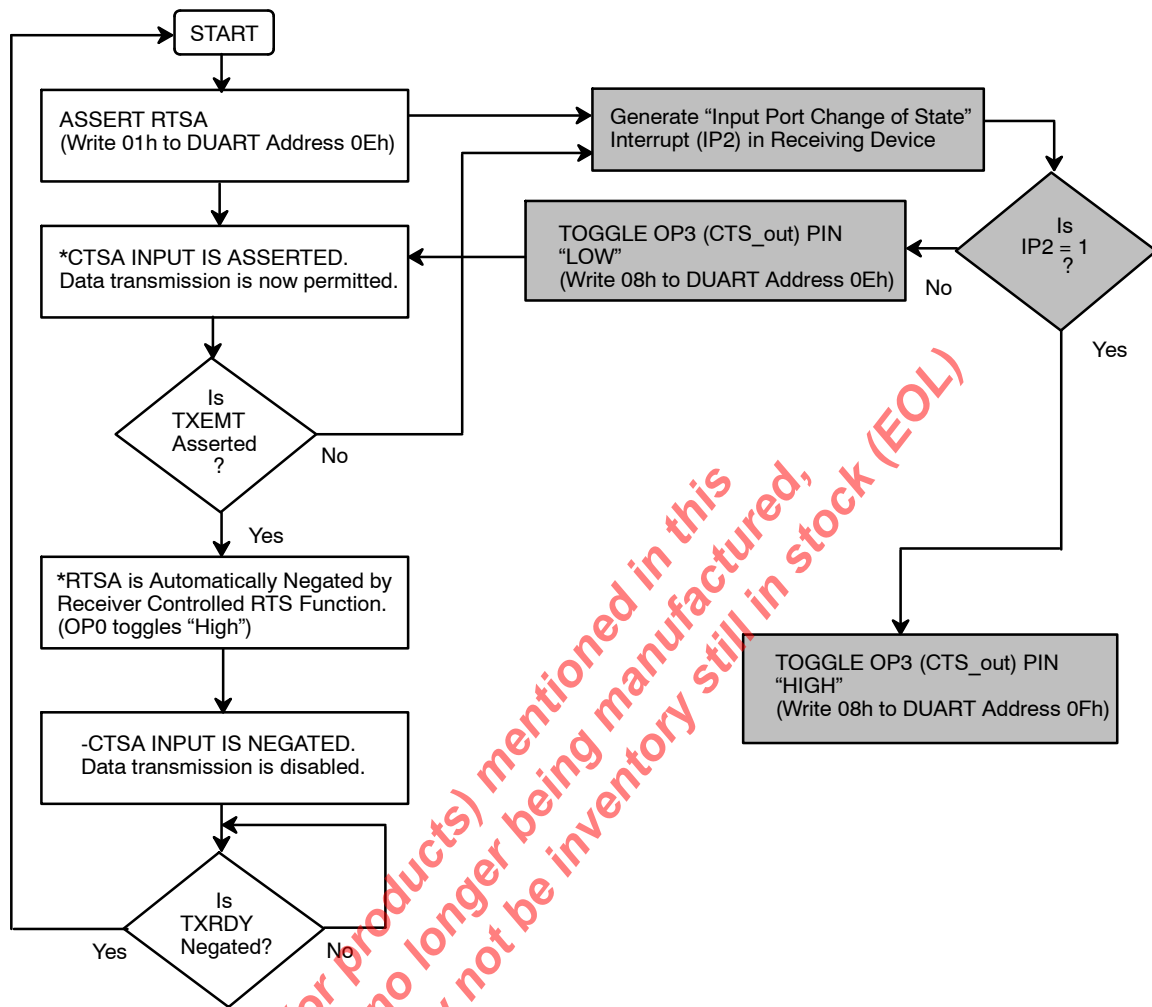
START

ASSERT RTSA
(Write 01h to DUART Address 0Eh)

Generate "Input Port Change of State" Interrupt (IP2) in Receiving Device

Is IP2 = 1 ?

No

Yes

TOGGLE OP3 (CTS_out) PIN "LOW" (Write 08h to DUART Address 0Eh)

*CTSA INPUT IS ASSERTED. Data transmission is now permitted.

Is TXEMT Asserted ?

No

Yes

*RTSA is Automatically Negated by Receiver Controlled RTS Function. (OP0 toggles "High")

TOGGLE OP3 (CTS_out) PIN "HIGH" (Write 08h to DUART Address 0Fh)

-CTSA INPUT IS NEGATED. Data transmission is disabled.

Is TXRDY Negated?

Yes

No

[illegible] products) mentioned in this
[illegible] no longer being manufactured,
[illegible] not be inventory still in stock (EOL)